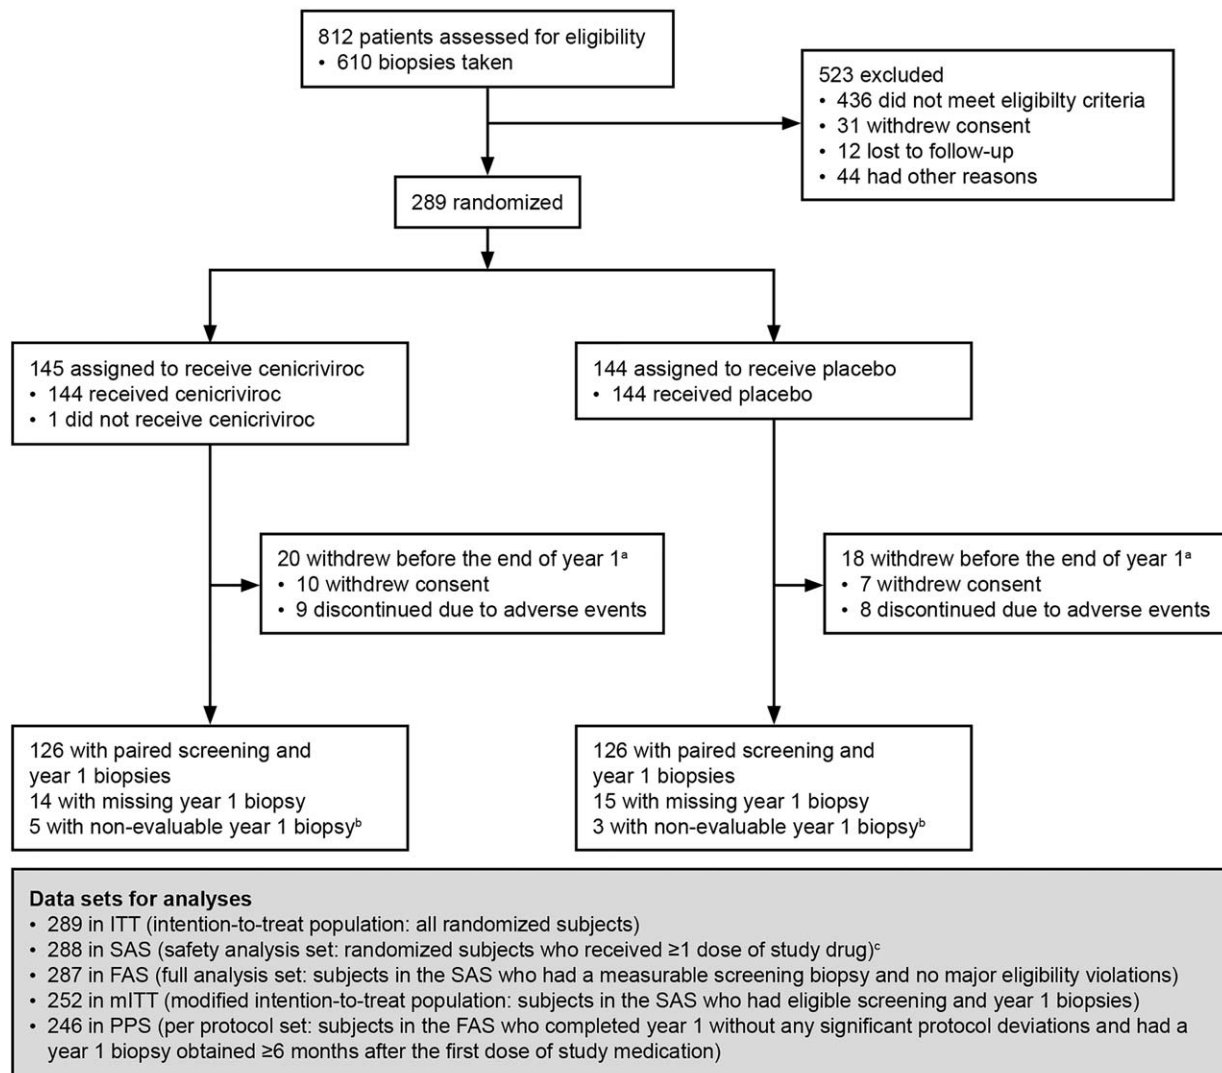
812 patients assessed for eligibility
• 610 biopsies taken

523 excluded
• 436 did not meet eligibilty criteria
• 31 withdrew consent
• 12 lost to follow-up
• 44 had other reasons

289 randomized

145 assigned to receive cenicriviroc
• 144 received cenicriviroc
• 1 did not receive cenicriviroc

144 assigned to receive placebo
• 144 received placebo

20 withdrew before the end of year 1$^{a}$
• 10 withdrew consent
• 9 discontinued due to adverse events

18 withdrew before the end of year 1$^{a}$
• 7 withdrew consent
• 8 discontinued due to adverse events

126 with paired screening and year 1 biopsies
14 with missing year 1 biopsy
5 with non-evaluable year 1 biopsy$^{b}$

126 with paired screening and year 1 biopsies
15 with missing year 1 biopsy
3 with non-evaluable year 1 biopsy$^{b}$

Data sets for analyses
• 289 in ITT (intention-to-treat population: all randomized subjects)
• 288 in SAS (safety analysis set: randomized subjects who received ≥1 dose of study drug)$^{c}$
• 287 in FAS (full analysis set: subjects in the SAS who had a measurable screening biopsy and no major eligibility violations)
• 252 in mITT (modified intention-to-treat population: subjects in the SAS who had eligible screening and year 1 biopsies)
• 246 in PPS (per protocol set: subjects in the FAS who completed year 1 without any significant protocol deviations and had a year 1 biopsy obtained ≥6 months after the first dose of study medication)